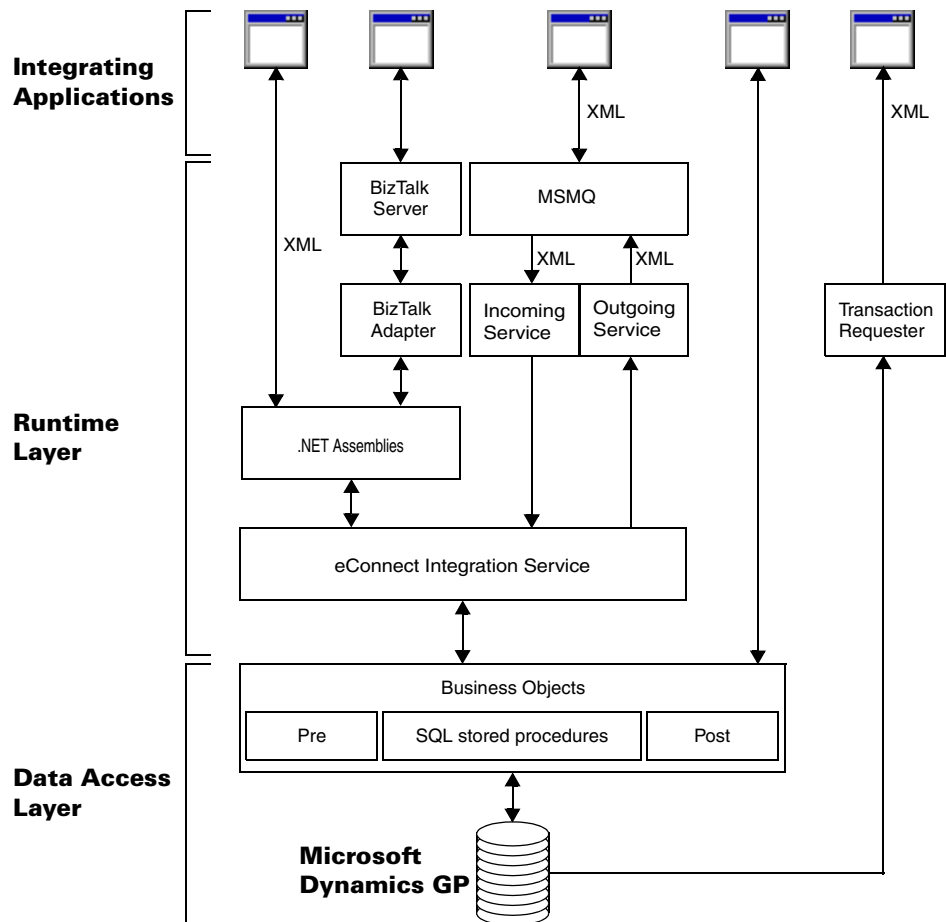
Integrating Applications

XML

XML

XML

BizTalk Server

MSMQ

XML

XML

XML

BizTalk Adapter

Incoming Service

Outgoing Service

Transaction Requester

Runtime Layer

.NET Assemblies

eConnect Integration Service

Business Objects

Pre

SQL stored procedures

Post

Data Access Layer

Microsoft Dynamics GP